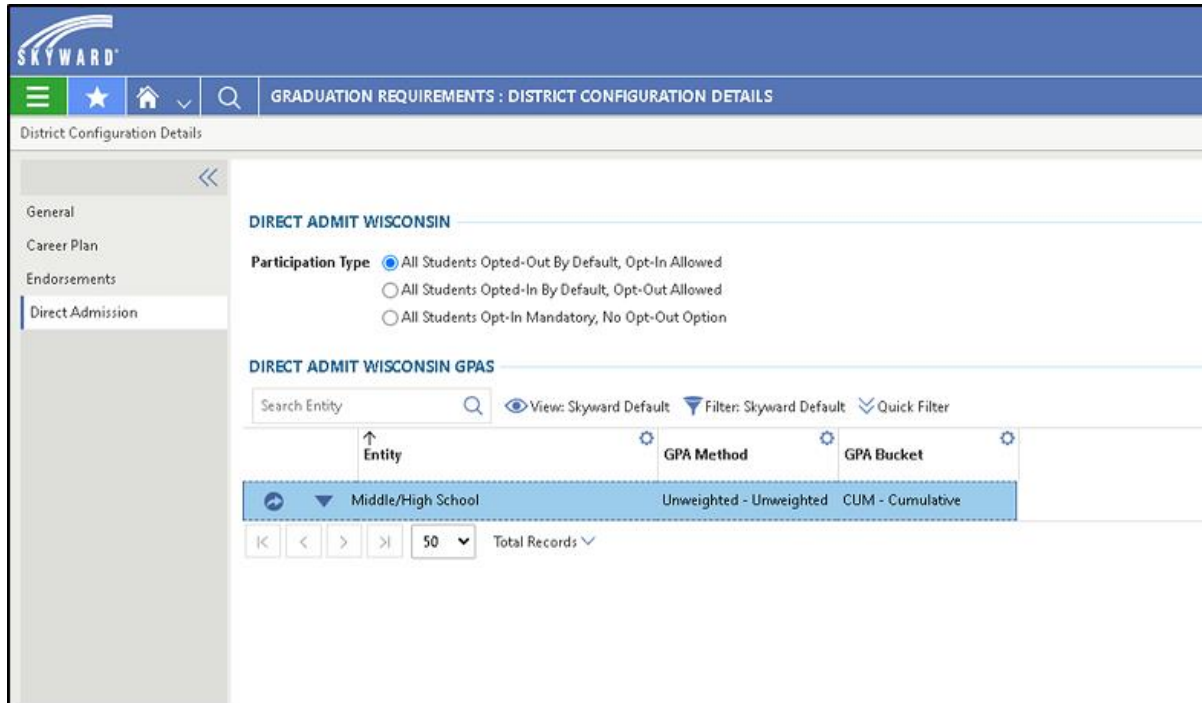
SKYWARD

GRADUATION REQUIREMENTS : DISTRICT CONFIGURATION DETAILS

District Configuration Details

General
Career Plan
Endorsements
Direct Admission

DIRECT ADMIT WISCONSIN

Participation Type
All Students Opted-Out By Default, Opt-In Allowed
All Students Opted-In By Default, Opt-Out Allowed
All Students Opt-In Mandatory, No Opt-Out Option

DIRECT ADMIT WISCONSIN GPAS

Search Entity
View: Skyward Default
Filter: Skyward Default
Quick Filter

| Entity | GPA Method | GPA Bucket |
|---|---|---|
| Middle/High School | Unweighted - Unweighted | CUM - Cumulative |

50
Total Records